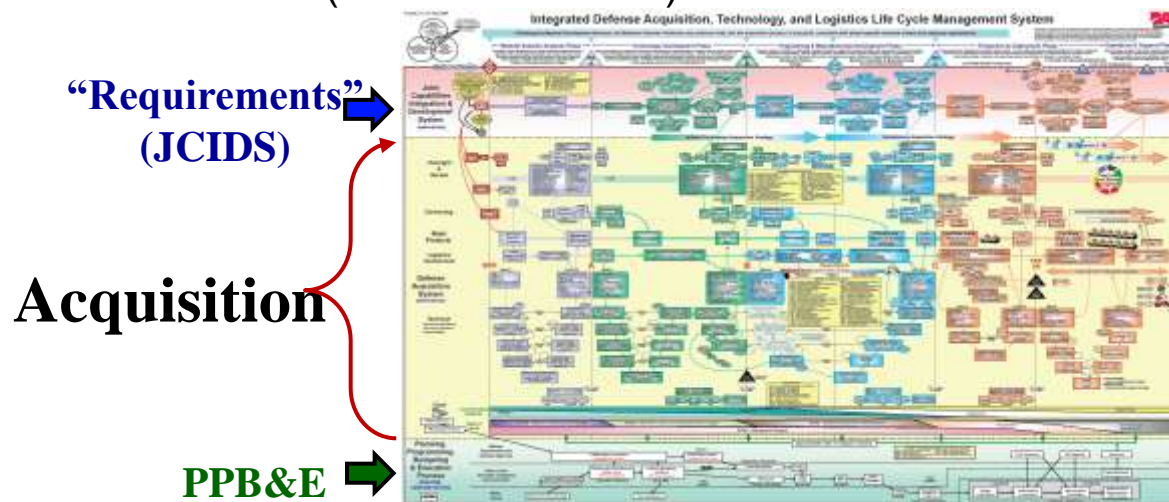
"Requirements"
(JCIDS)

Acquisition

PPB&E

Integrated Defense Acquisition, Technology, and Logistics Life Cycle Management System

Joint Capabilities Integration & Development System

Defense Acquisition System

Planning Programming Budgeting & Execution Process